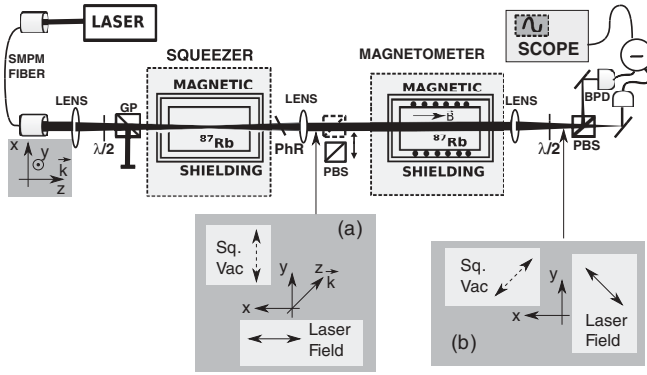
LASER

SCOPE

SMPM FIBER

SQUEEZER

MAGNETOMETER

MAGNETIC

$^{87}$Rb

SHIELDING

MAGNETIC

B

$^{87}$Rb

SHIELDING

LENS

GP

$\lambda/2$

LENS

PhR

PBS

LENS

$\lambda/2$

PBS

BPD

x

y

k

z

(a)

Sq. Vac

y

z

k

x

Laser Field

Sq. Vac

y

x

Laser Field

(b)